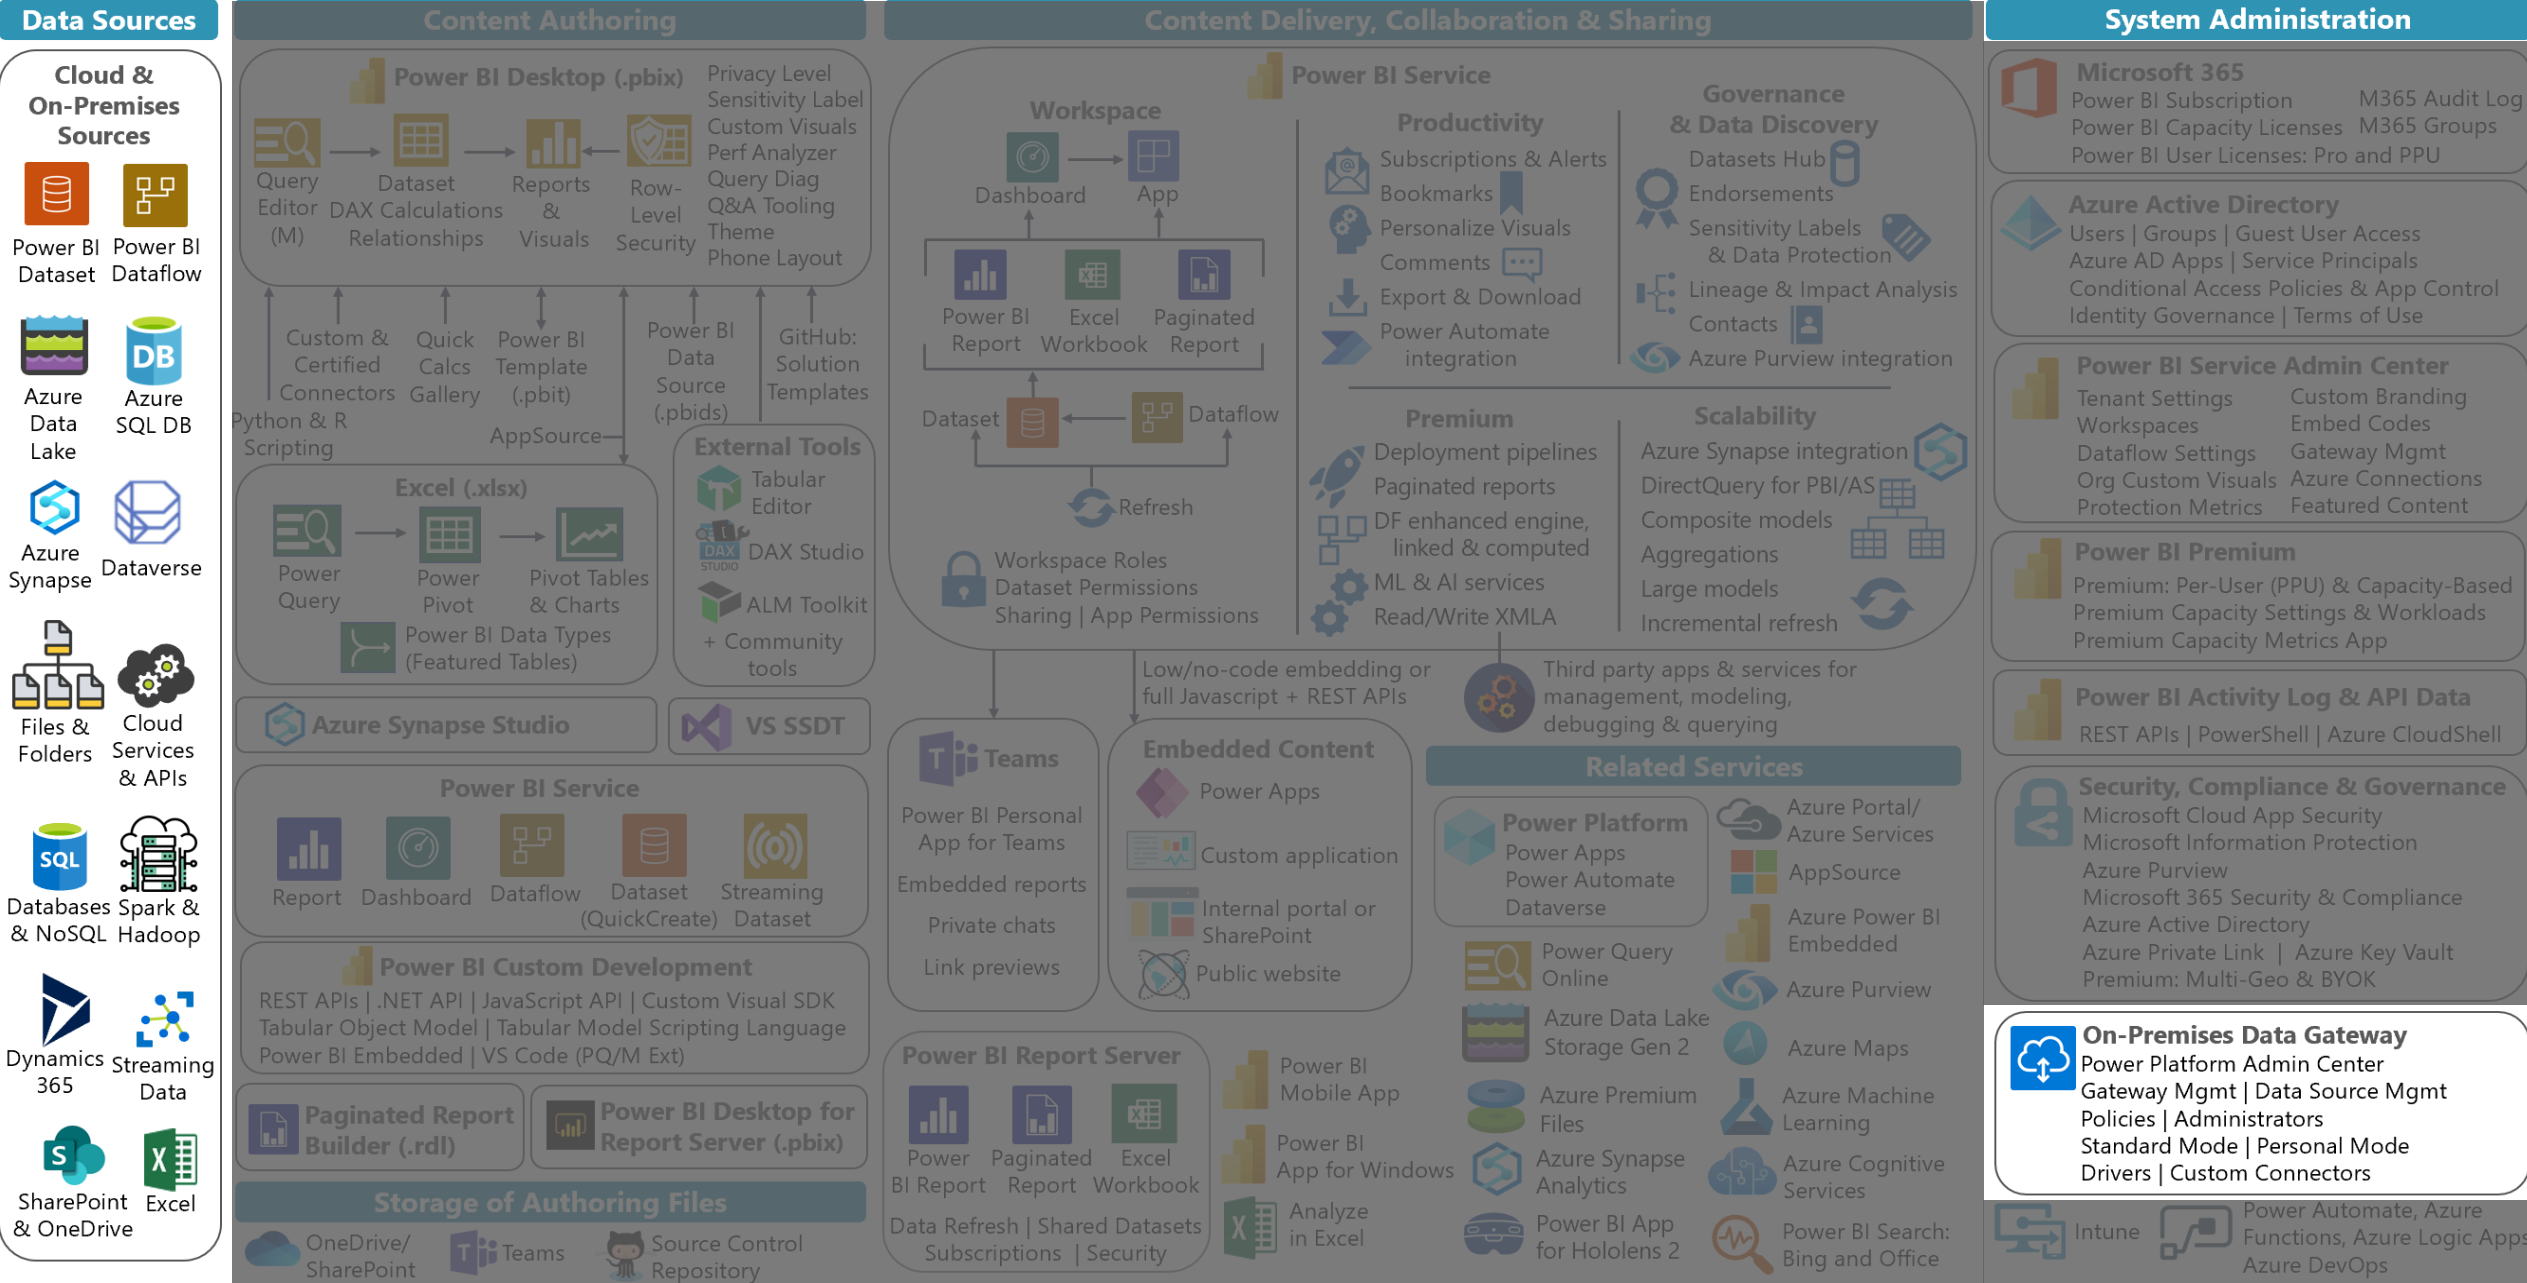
Data Sources

Cloud & On-Premises Sources

Power BI Dataset
Power BI Dataflow
Azure Data Lake
Azure SQL DB
Azure Synapse
Dataverse
Files & Folders
Cloud Services & APIs
Databases & NoSQL
Spark & Hadoop
Dynamics 365
Streaming Data
SharePoint & OneDrive
Excel

Content Authoring

Power BI Desktop (.pbix)
Query Editor (M)
Dataset DAX Calculations Relationships
Reports & Visuals
Row-Level Security
Privacy Level
Sensitivity Label
Custom Visuals
Perf Analyzer
Query Diag
Q&A Tooling
Theme
Phone Layout

Python & R Scripting
Custom & Certified Connectors
Quick Calcs Gallery
Power BI Template (.pbit)
AppSource
Power BI Data Source (.pbids)
GitHub: Solution Templates

Excel (.xlsx)
Power Query
Power Pivot
Pivot Tables & Charts
Power BI Data Types (Featured Tables)

External Tools
Tabular Editor
DAX Studio
ALM Toolkit
+ Community tools

Azure Synapse Studio
VS SSDT

Power BI Service
Report
Dashboard
Dataflow
Dataset (QuickCreate)
Streaming Dataset

Power BI Custom Development
REST APIs | .NET API | JavaScript API | Custom Visual SDK
Tabular Object Model | Tabular Model Scripting Language
Power BI Embedded | VS Code (PQ/M Ext)

Paginated Report Builder (.rdl)
Power BI Desktop for Report Server (.pbix)

Storage of Authoring Files
OneDrive/ SharePoint
Teams
Source Control Repository

Content Delivery, Collaboration & Sharing

Power BI Service
Workspace
Dashboard
App
Power BI Report
Excel Workbook
Paginated Report
Dataset
Dataflow
Refresh
Workspace Roles
Dataset Permissions
Sharing | App Permissions

Productivity
Subscriptions & Alerts
Bookmarks
Personalize Visuals
Comments
Export & Download
Power Automate integration

Governance & Data Discovery
Datasets Hub
Endorsements
Sensitivity Labels & Data Protection
Lineage & Impact Analysis
Contacts
Azure Purview integration

Premium
Deployment pipelines
Paginated reports
DF enhanced engine, linked & computed
ML & AI services
Read/Write XMLA

Scalability
Azure Synapse integration
DirectQuery for PBI/AS
Composite models
Aggregations
Large models
Incremental refresh

Low/no-code embedding or full Javascript + REST APIs
Third party apps & services for management, modeling, debugging & querying

Teams
Power BI Personal App for Teams
Embedded reports
Private chats
Link previews

Embedded Content
Power Apps
Custom application
Internal portal or SharePoint
Public website

Related Services
Power Platform
Power Apps
Power Automate
Dataverse
Azure Portal/ Azure Services
AppSource
Azure Power BI Embedded
Power Query Online
Azure Purview
Azure Data Lake Storage Gen 2
Azure Maps
Azure Premium Files
Azure Machine Learning
Azure Synapse Analytics
Azure Cognitive Services
Power BI App for Hololens 2
Power BI Search: Bing and Office

Power BI Report Server
Power BI Report
Paginated Report
Excel Workbook
Data Refresh | Shared Datasets
Subscriptions | Security

Power BI Mobile App
Power BI App for Windows
Analyze in Excel

System Administration

Microsoft 365
Power BI Subscription
Power BI Capacity Licenses
Power BI User Licenses: Pro and PPU
M365 Audit Log
M365 Groups

Azure Active Directory
Users | Groups | Guest User Access
Azure AD Apps | Service Principals
Conditional Access Policies & App Control
Identity Governance | Terms of Use

Power BI Service Admin Center
Tenant Settings
Workspaces
Dataflow Settings
Org Custom Visuals
Protection Metrics
Custom Branding
Embed Codes
Gateway Mgmt
Azure Connections
Featured Content

Power BI Premium
Premium: Per-User (PPU) & Capacity-Based
Premium Capacity Settings & Workloads
Premium Capacity Metrics App

Power BI Activity Log & API Data
REST APIs | PowerShell | Azure CloudShell

Security, Compliance & Governance
Microsoft Cloud App Security
Microsoft Information Protection
Azure Purview
Microsoft 365 Security & Compliance
Azure Active Directory
Azure Private Link | Azure Key Vault
Premium: Multi-Geo & BYOK

On-Premises Data Gateway
Power Platform Admin Center
Gateway Mgmt | Data Source Mgmt
Policies | Administrators
Standard Mode | Personal Mode
Drivers | Custom Connectors

Intune
Power Automate, Azure Functions, Azure Logic Apps
Azure DevOps